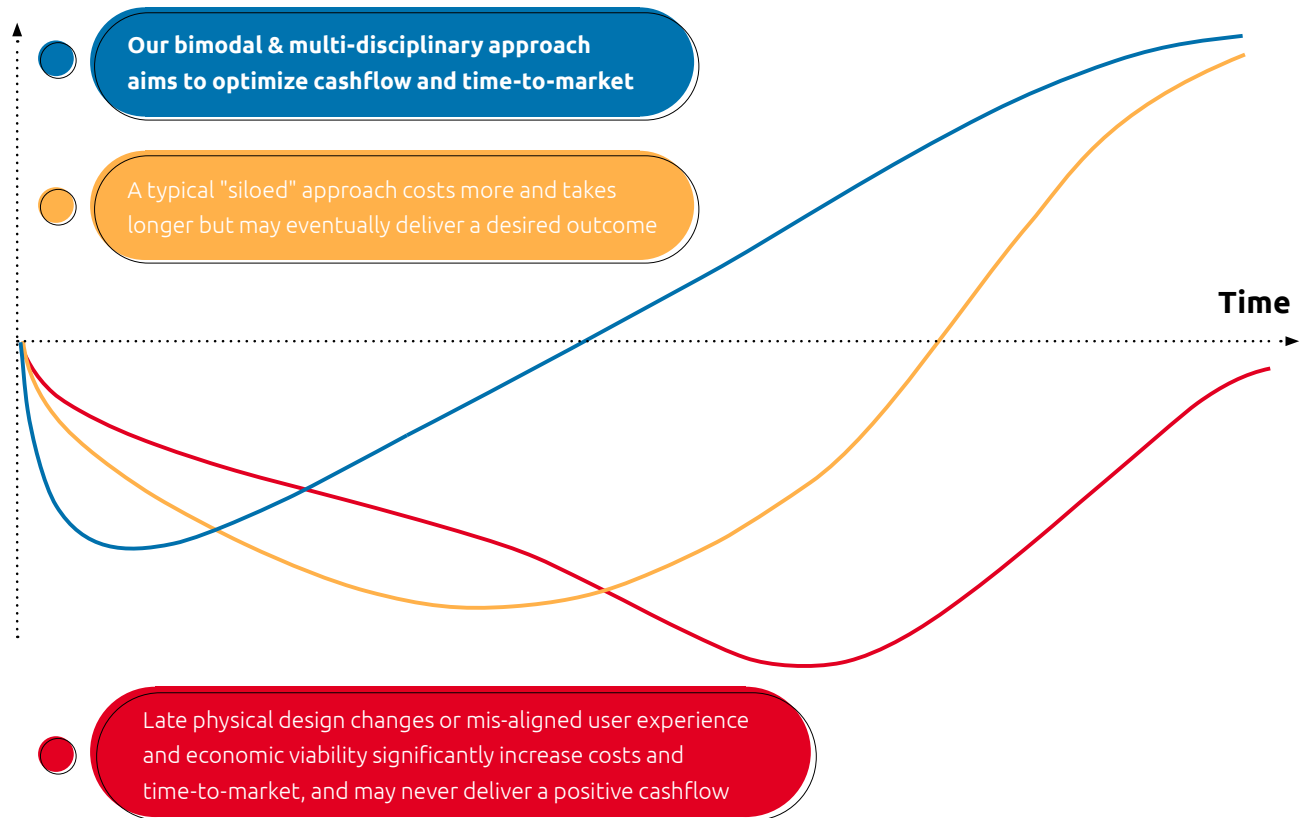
Our bimodal & multi-disciplinary approach aims to optimize cashflow and time-to-market

A typical "siloed" approach costs more and takes longer but may eventually deliver a desired outcome

Time

Late physical design changes or mis-aligned user experience and economic viability significantly increase costs and time-to-market, and may never deliver a positive cashflow